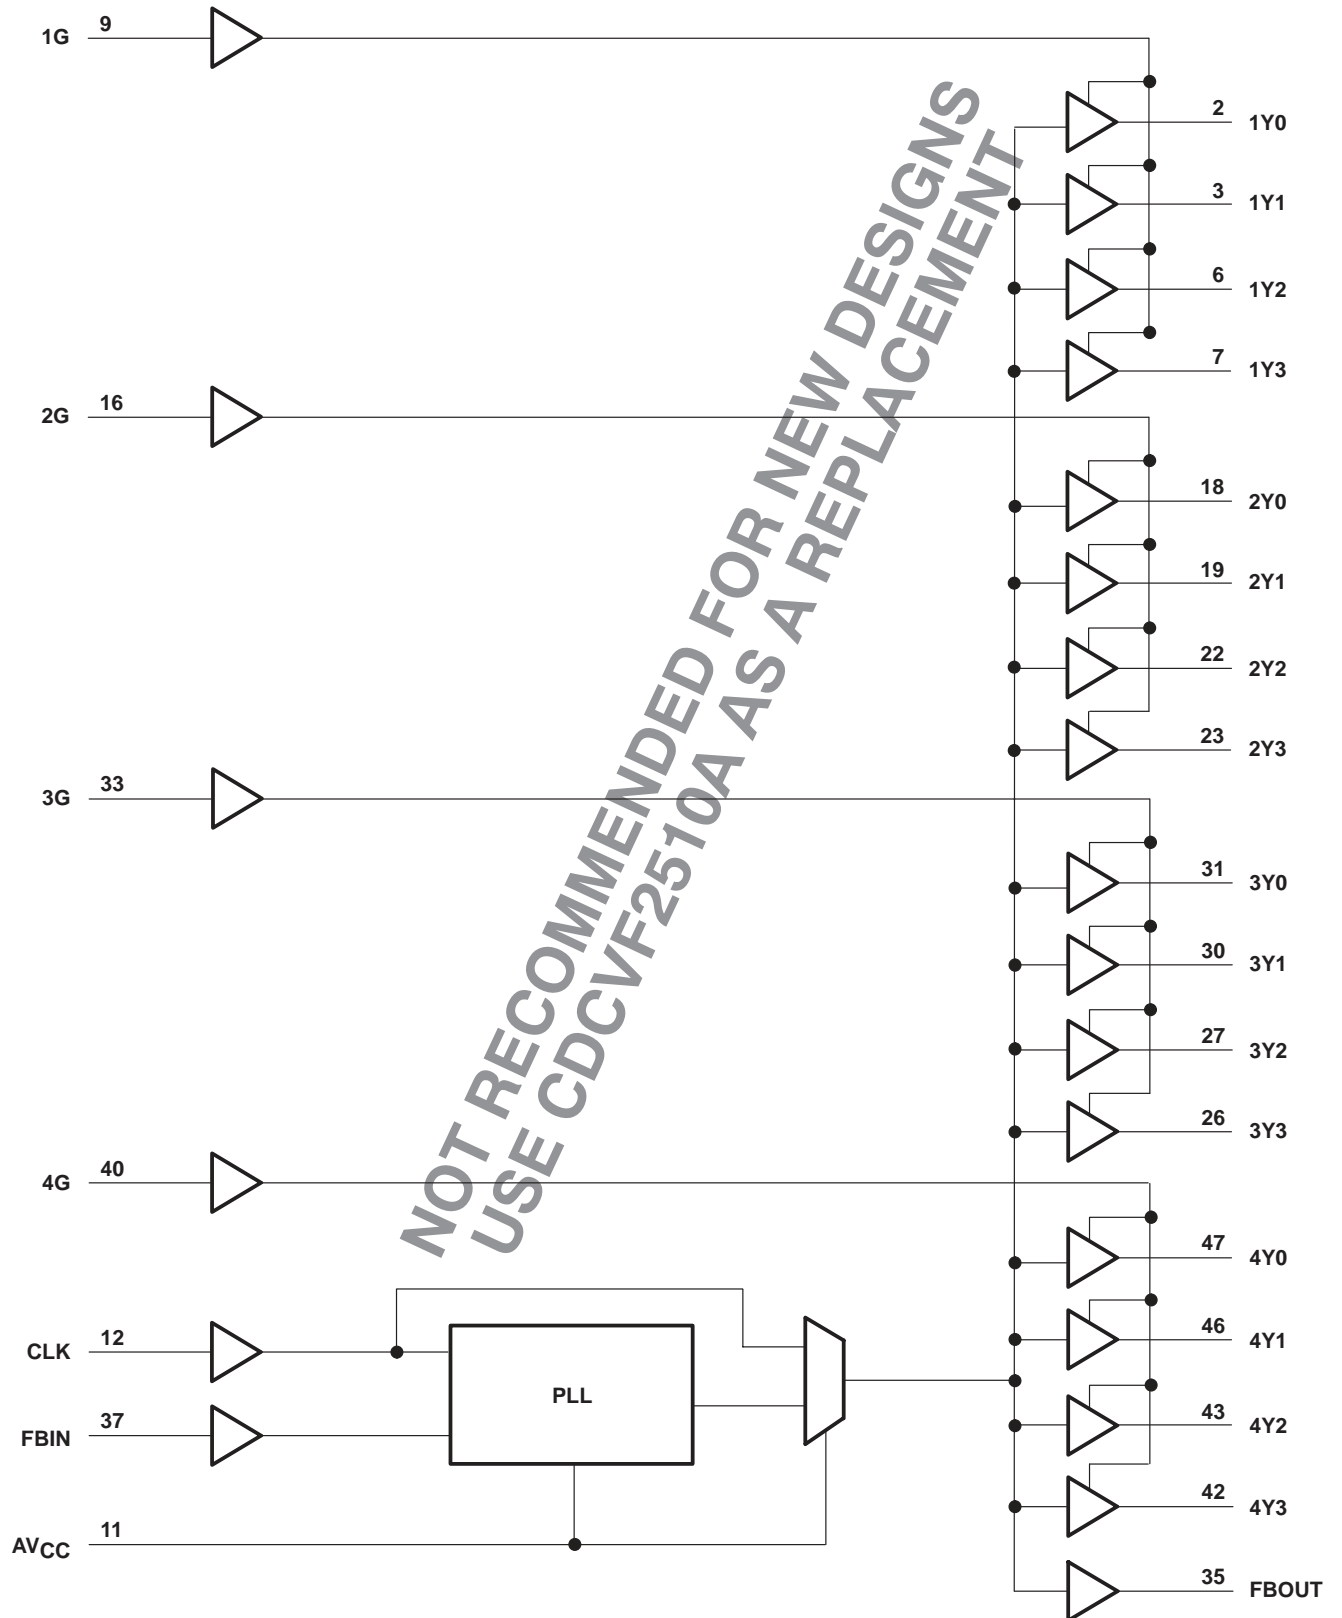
1G 9

2 1Y0

3 1Y1

6 1Y2

7 1Y3

2G 16

18 2Y0

19 2Y1

22 2Y2

23 2Y3

3G 33

31 3Y0

30 3Y1

27 3Y2

26 3Y3

4G 40

47 4Y0

46 4Y1

43 4Y2

42 4Y3

CLK 12

PLL

FBIN 37

AV$_{CC}$ 11

35 FBOUT

NOT RECOMMENDED FOR NEW DESIGNS
USE CDCVF2510A AS A REPLACEMENT